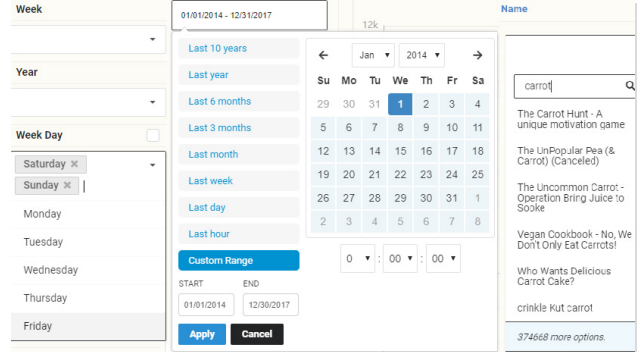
Week

Year

Week Day

Saturday ✖
Sunday ✖

Monday
Tuesday
Wednesday
Thursday
Friday

01/01/2014 - 12/31/2017

12k

Last 10 years
Last year
Last 6 months
Last 3 months
Last month
Last week
Last day
Last hour
Custom Range

START
01/01/2014
END
12/30/2017

Apply
Cancel

← Jan 2014 →

| Su | Mo | Tu | We | Th | Fr | Sa |
|---|---|---|---|---|---|---|
| 29 | 30 | 31 | 1 | 2 | 3 | 4 |
| 5 | 6 | 7 | 8 | 9 | 10 | 11 |
| 12 | 13 | 14 | 15 | 16 | 17 | 18 |
| 19 | 20 | 21 | 22 | 23 | 24 | 25 |
| 26 | 27 | 28 | 29 | 30 | 31 | 1 |
| 2 | 3 | 4 | 5 | 6 | 7 | 8 |

0 : 00 : 00

Name

carrot

The Carrot Hunt - A unique motivation game
The UnPopular Pea (& Carrot) (Canceled)
The Uncommon Carrot - Operation Bring Juice to Sooke
Vegan Cookbook - No, We Don't Only Eat Carrots!
Who Wants Delicious Carrot Cake?
crinkle Kut carrot

374668 more options.